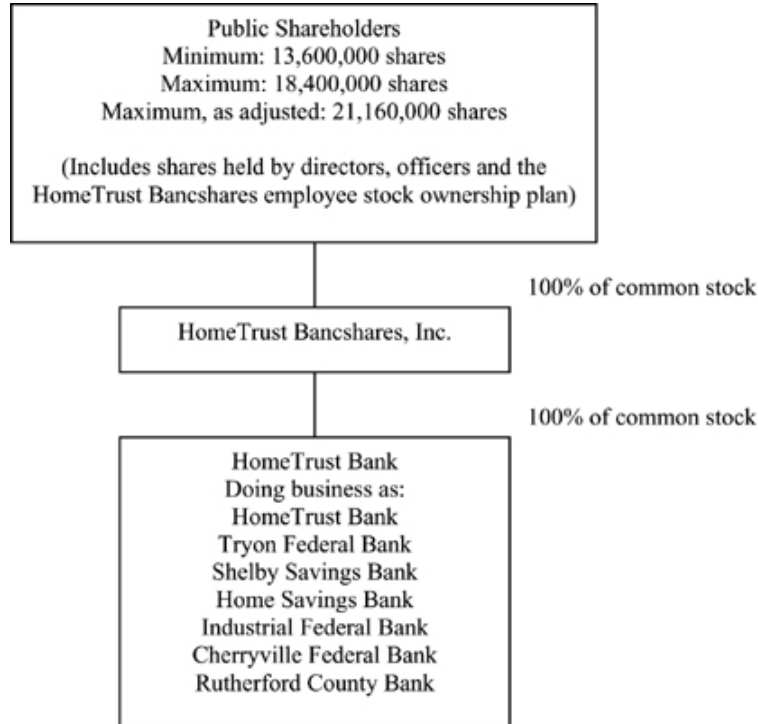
Public Shareholders
Minimum: 13,600,000 shares
Maximum: 18,400,000 shares
Maximum, as adjusted: 21,160,000 shares

(Includes shares held by directors, officers and the HomeTrust Bancshares employee stock ownership plan)

100% of common stock

HomeTrust Bancshares, Inc.

100% of common stock

HomeTrust Bank
Doing business as:
HomeTrust Bank
Tryon Federal Bank
Shelby Savings Bank
Home Savings Bank
Industrial Federal Bank
Cherryville Federal Bank
Rutherford County Bank